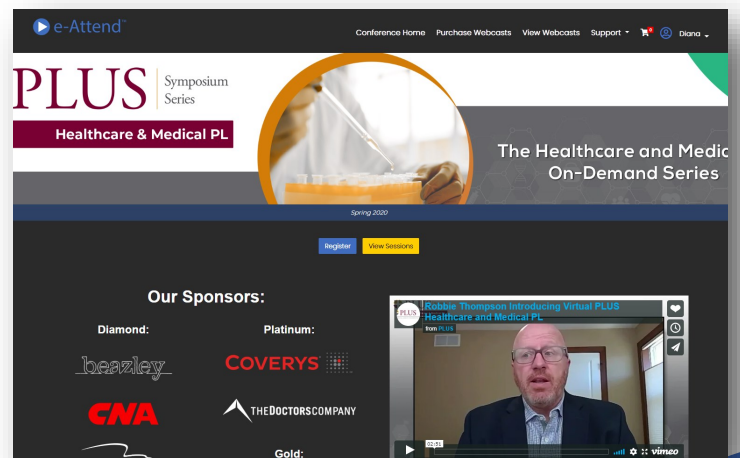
e-Attend™

Conference Home Purchase Webcasts View Webcasts Support Diana

PLUS Symposium Series

Healthcare & Medical PL

The Healthcare and Medic On-Demand Series

Spring 2020

Register View Sessions

Our Sponsors:

Diamond:

beazley

CNA

Platinum:

COVERYS

THE DOCTORS COMPANY

Gold:

Robbie Thompson Introducing Virtual PLUS Healthcare and Medical PL

from PLUS

02:51

vimeo